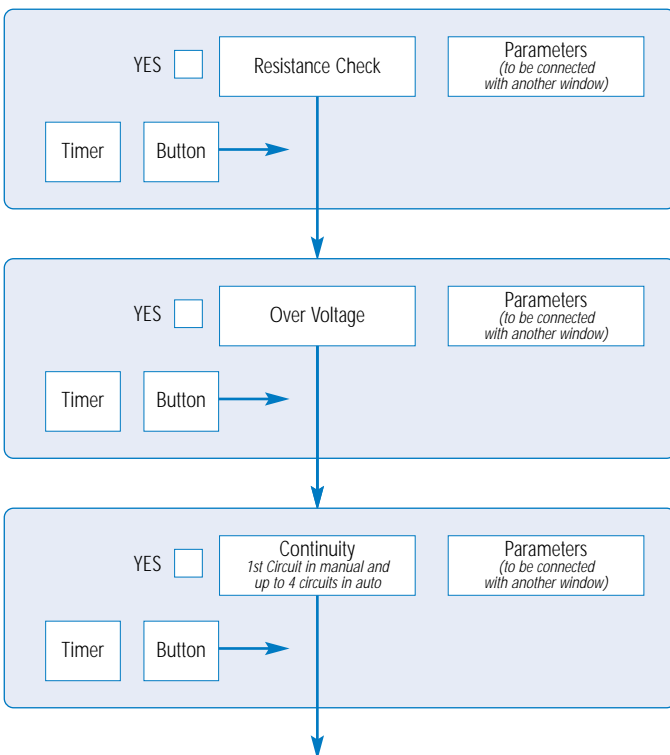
YES

Resistance Check

Parameters
(to be connected with another window)

Timer

Button

YES

Over Voltage

Parameters
(to be connected with another window)

Timer

Button

YES

Continuity
1st Circuit in manual and up to 4 circuits in auto

Parameters
(to be connected with another window)

Timer

Button